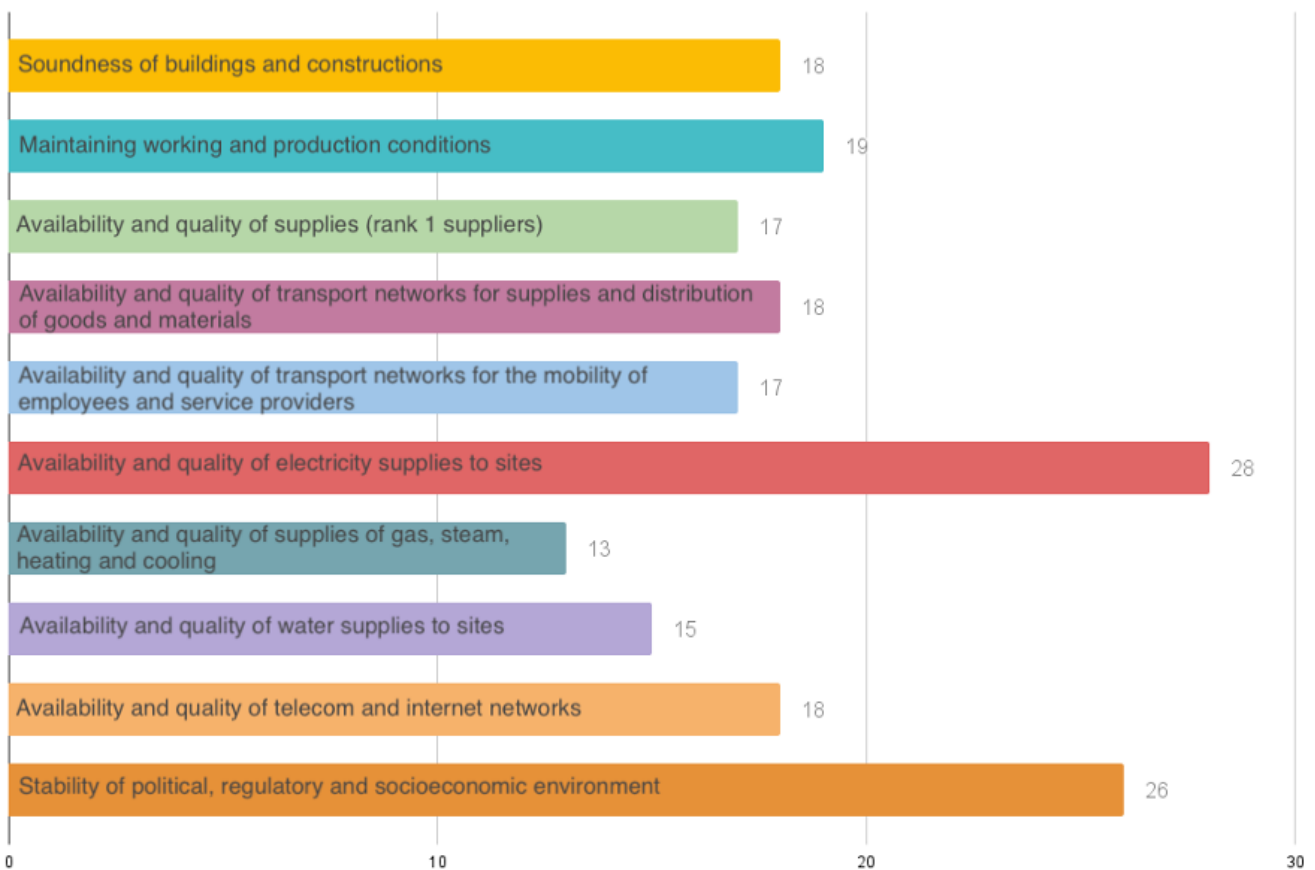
Soundness of buildings and constructions 18

Maintaining working and production conditions 19

Availability and quality of supplies (rank 1 suppliers) 17

Availability and quality of transport networks for supplies and distribution of goods and materials 18

Availability and quality of transport networks for the mobility of employees and service providers 17

Availability and quality of electricity supplies to sites 28

Availability and quality of supplies of gas, steam, heating and cooling 13

Availability and quality of water supplies to sites 15

Availability and quality of telecom and internet networks 18

Stability of political, regulatory and socioeconomic environment 26

0 10 20 30